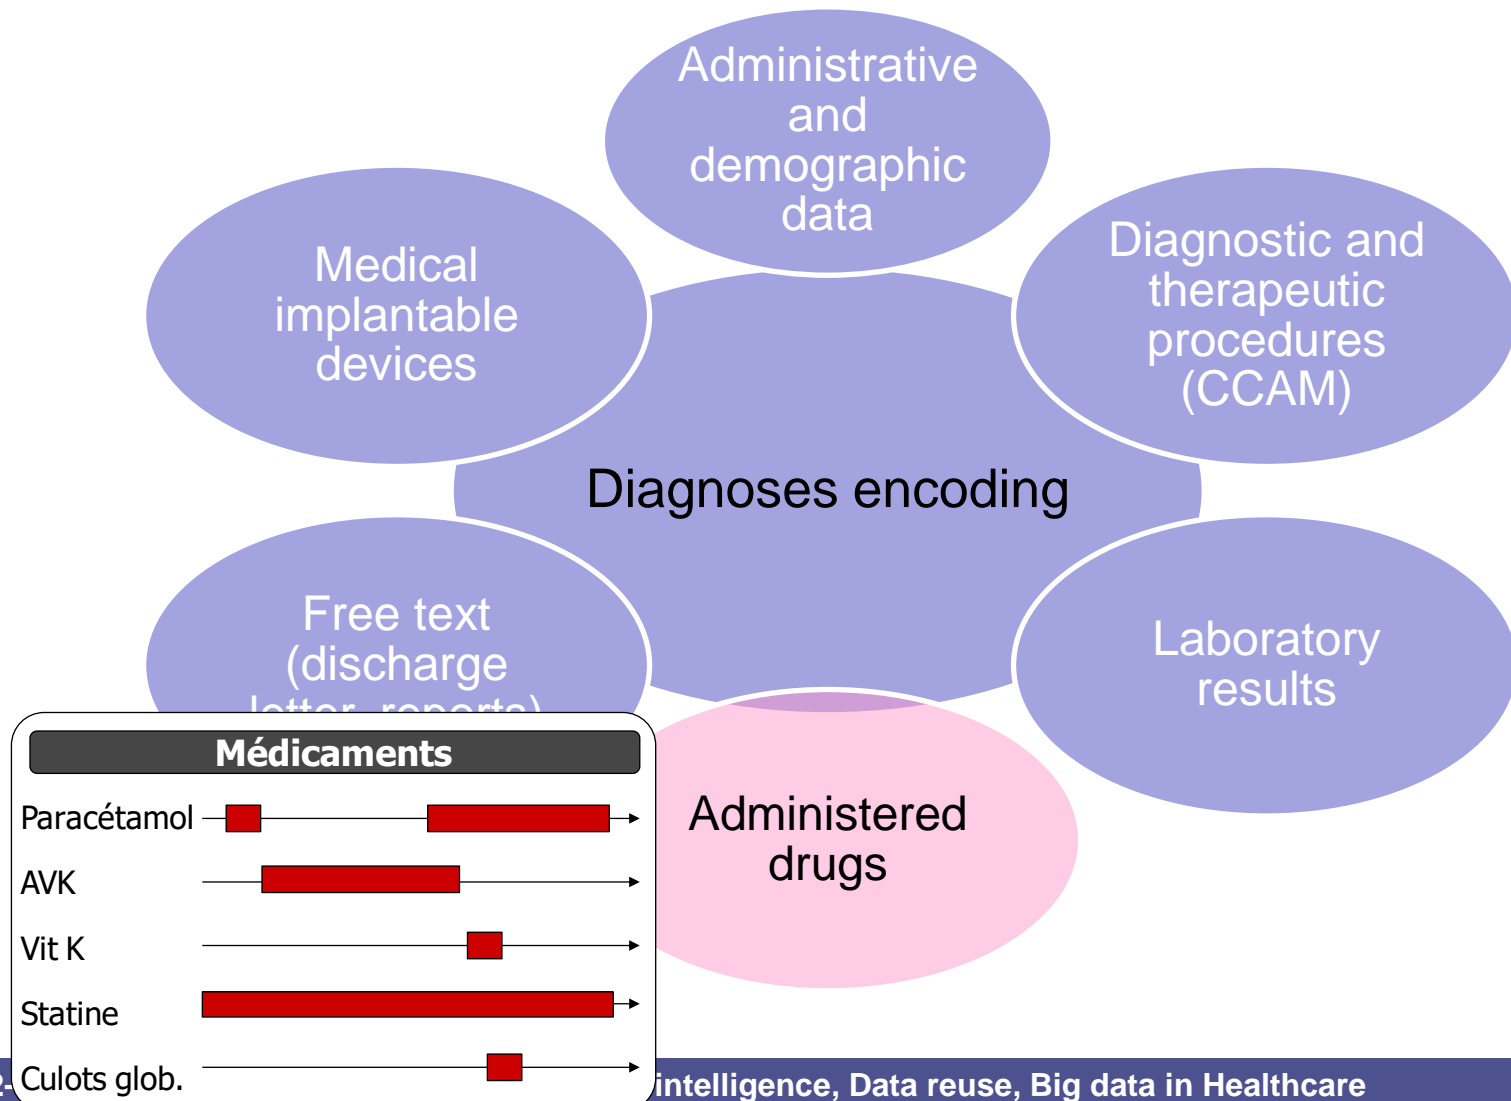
Administrative and demographic data

Medical implantable devices

Diagnostic and therapeutic procedures (CCAM)

Diagnoses encoding

Free text (discharge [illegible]

Laboratory results

Administered drugs

Médicaments

Paracétamol

AVK

Vit K

Statine

Culots glob.

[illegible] intelligence, Data reuse, Big data in Healthcare